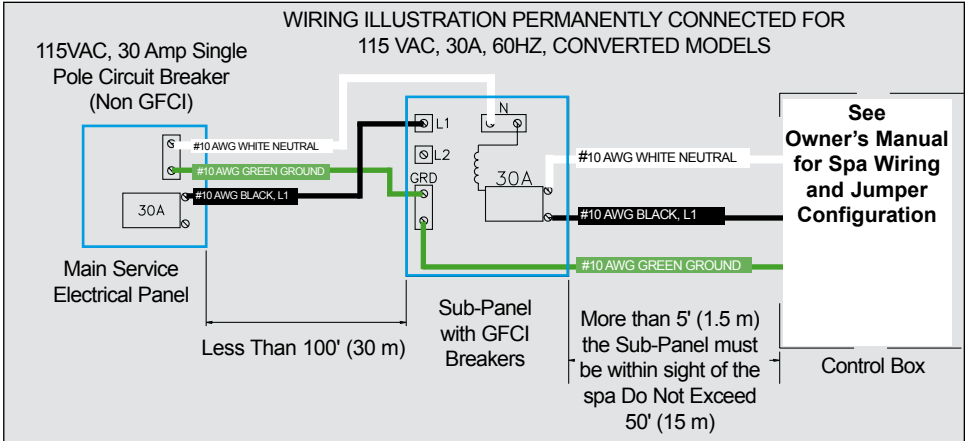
WIRING ILLUSTRATION PERMANENTLY CONNECTED FOR
115 VAC, 30A, 60HZ, CONVERTED MODELS

115VAC, 30 Amp Single Pole Circuit Breaker (Non GFCI)

#10 AWG WHITE NEUTRAL
#10 AWG GREEN GROUND
#10 AWG BLACK, L1
30A

Main Service Electrical Panel

N
L1
L2
GRD
30A

#10 AWG WHITE NEUTRAL
#10 AWG BLACK, L1
#10 AWG GREEN GROUND

See Owner's Manual for Spa Wiring and Jumper Configuration

Less Than 100' (30 m)

Sub-Panel with GFCI Breakers

More than 5' (1.5 m) the Sub-Panel must be within sight of the spa Do Not Exceed 50' (15 m)

Control Box